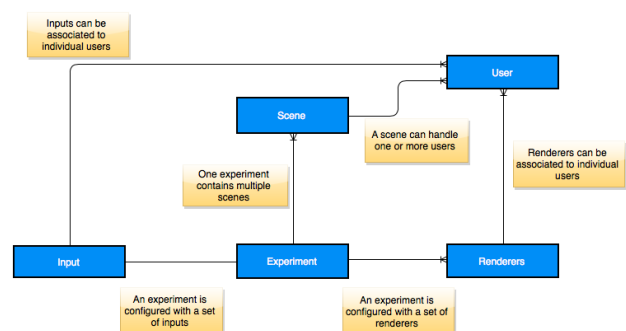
Inputs can be associated to individual users

User

Scene

A scene can handle one or more users

Renderers can be associated to individual users

One experiment contains multiple scenes

Input

Experiment

Renderers

An experiment is configured with a set of inputs

An experiment is configured with a set of renderers